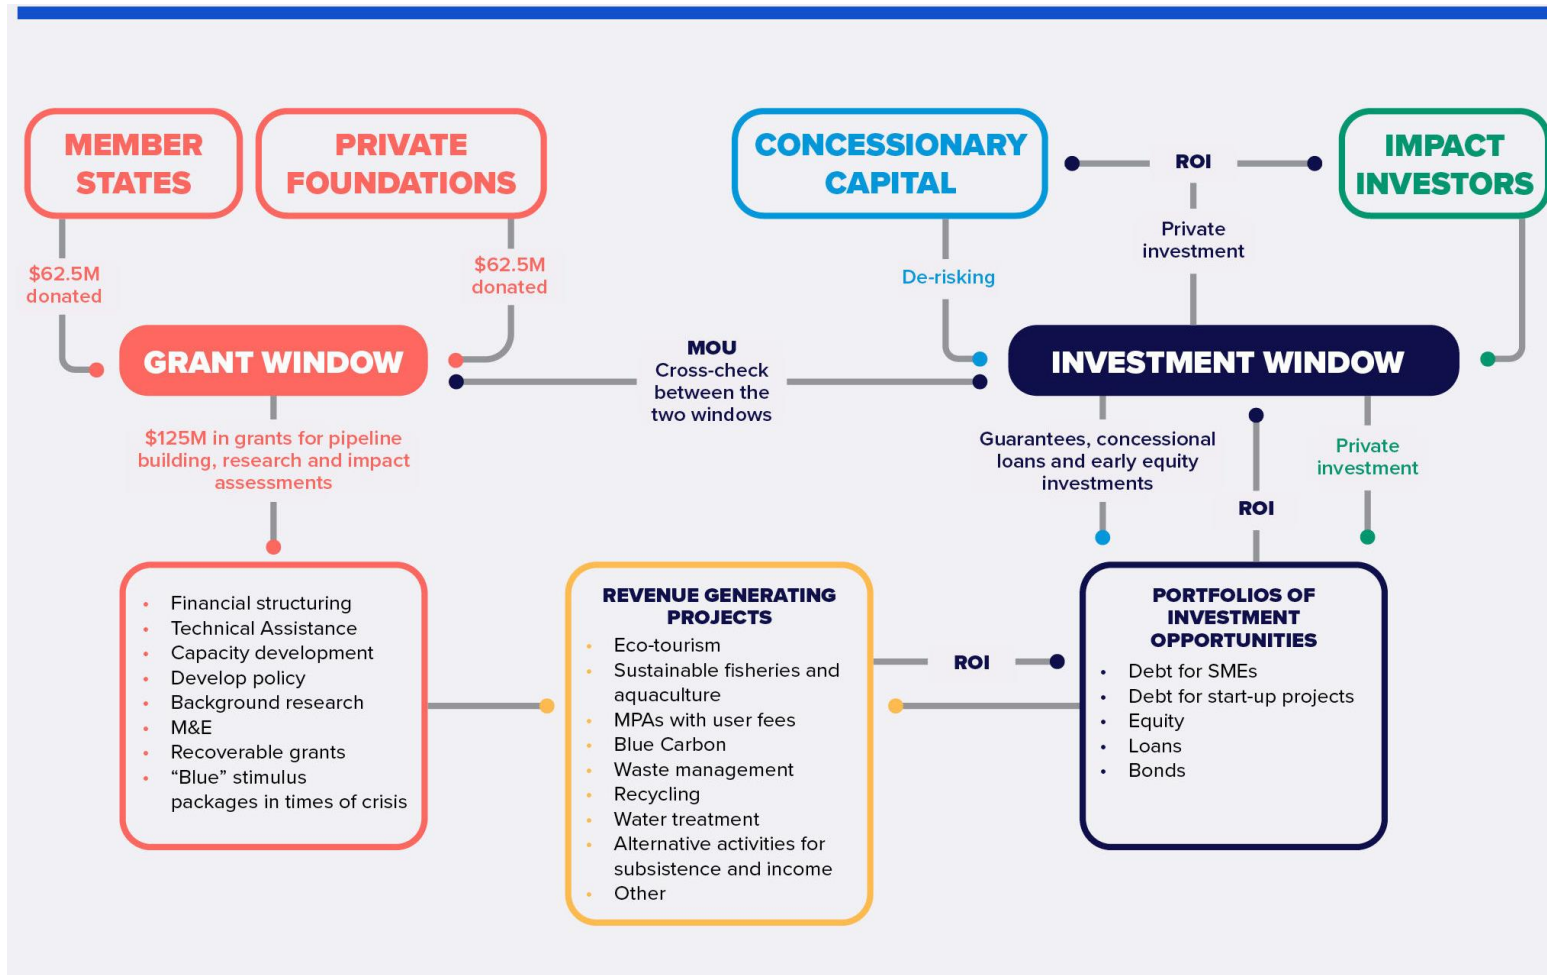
MEMBER STATES

PRIVATE FOUNDATIONS

CONCESSIONARY CAPITAL

ROI

IMPACT INVESTORS

Private investment

$62.5M donated

$62.5M donated

De-risking

GRANT WINDOW

MOU
Cross-check between the two windows

INVESTMENT WINDOW

$125M in grants for pipeline building, research and impact assessments

Guarantees, concessional loans and early equity investments

Private investment

ROI

- Financial structuring
- Technical Assistance
- Capacity development
- Develop policy
- Background research
- M&E
- Recoverable grants
- “Blue” stimulus packages in times of crisis

REVENUE GENERATING PROJECTS
- Eco-tourism
- Sustainable fisheries and aquaculture
- MPAs with user fees
- Blue Carbon
- Waste management
- Recycling
- Water treatment
- Alternative activities for subsistence and income
- Other

ROI

PORTFOLIOS OF INVESTMENT OPPORTUNITIES
- Debt for SMEs
- Debt for start-up projects
- Equity
- Loans
- Bonds